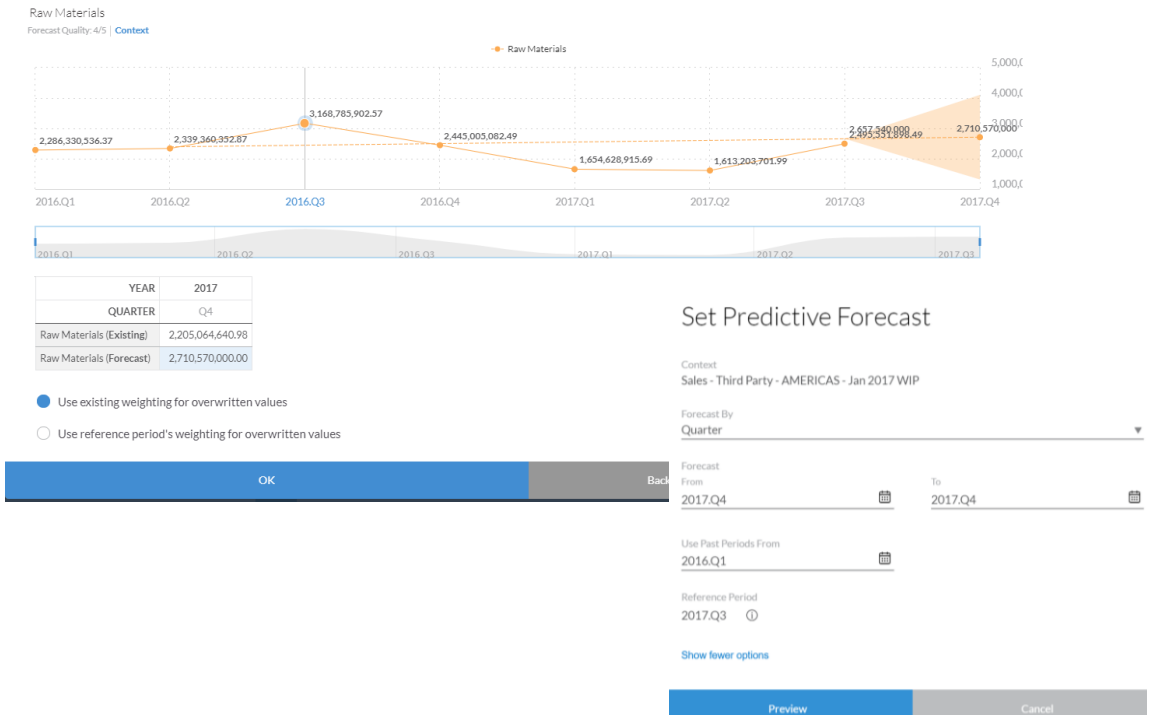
Raw Materials
Forecast Quality: 4/5 | Context

Raw Materials

5,000,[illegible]
4,000,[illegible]
3,000,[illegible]
2,000,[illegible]
1,000,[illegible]

2,286,330,536.37
2,339,360,352.87
3,168,785,902.57
2,445,005,082.49
1,654,628,915.69
1,613,203,701.99
2,657,540,000
2,495,551,898.49
2,710,570,000

2016.Q1 2016.Q2 2016.Q3 2016.Q4 2017.Q1 2017.Q2 2017.Q3 2017.Q4

2016.Q1 2016.Q2 2016.Q3 2017.Q1 2017.Q2 2017.Q3

| YEAR | 2017 |
|---|---|
| QUARTER | Q4 |
| Raw Materials (Existing) | 2,205,064,640.98 |
| Raw Materials (Forecast) | 2,710,570,000.00 |

Use existing weighting for overwritten values
Use reference period's weighting for overwritten values

OK
Back

Set Predictive Forecast

Context
Sales - Third Party - AMERICAS - Jan 2017 WIP

Forecast By
Quarter

Forecast
From
2017.Q4
To
2017.Q4

Use Past Periods From
2016.Q1

Reference Period
2017.Q3

Show fewer options

Preview
Cancel